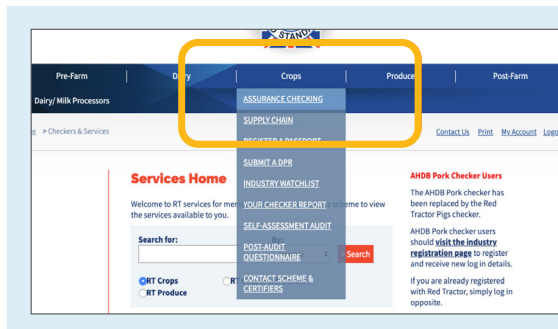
STAND

Pre-Farm | Dairy | Crops | Produce | Post-Farm

Dairy/ Milk Processors

ASSURANCE CHECKING
SUPPLY CHAIN
REGISTER A PASSPORT
SUBMIT A DPR
INDUSTRY WATCHLIST
YOUR CHECKER REPORT
SELF-ASSESSMENT AUDIT
POST-AUDIT QUESTIONNAIRE
CONTACT SCHEME & CERTIFIERS

e > Checkers & Services

Contact Us Print My Account Logo

Services Home

Welcome to RT services for mer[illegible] scheme to view the services available to you.

Search for:

Search

RT Crops
RT Produce
RT

AHDB Pork Checker Users

The AHDB Pork checker has been replaced by the Red Tractor Pigs checker.

AHDB Pork checker users should visit the industry registration page to register and receive new log in details.

If you are already registered with Red Tractor, simply log in opposite.